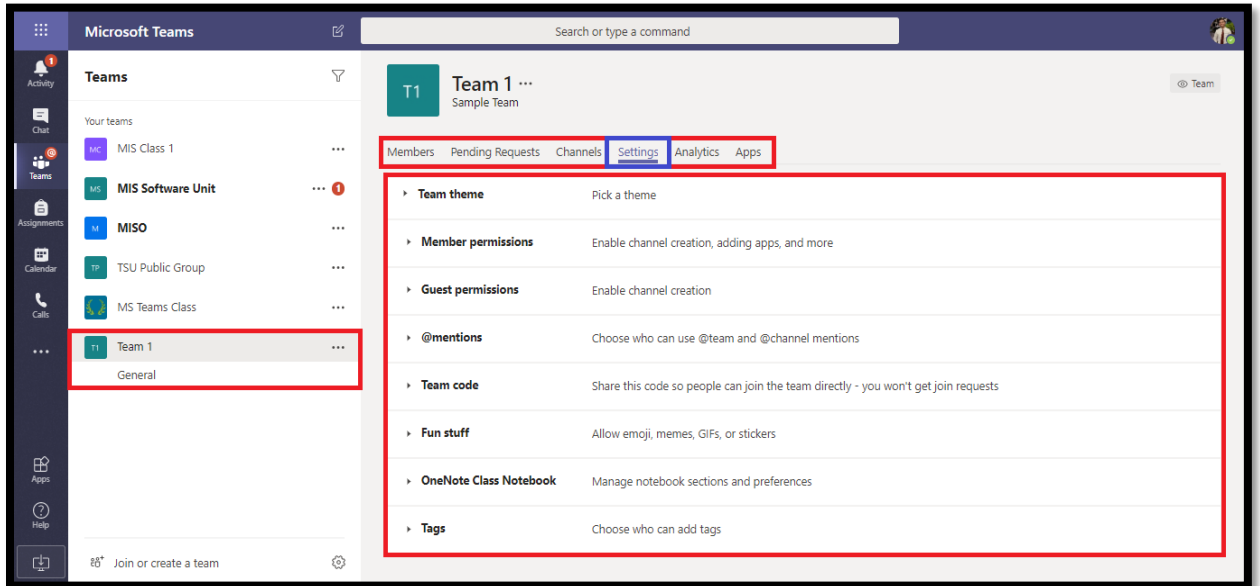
Microsoft Teams

Search or type a command

1
Activity

Chat

Teams

Assignments

Calendar

Calls

...

Apps

Help

Teams

Your teams

MC MIS Class 1 ...

MS MIS Software Unit ...

M MISO ...

TP TSU Public Group ...

MS Teams Class ...

T1 Team 1 ...

General

Join or create a team

T1 Team 1 ...
Sample Team

Team

Members Pending Requests Channels Settings Analytics Apps

Team theme Pick a theme

Member permissions Enable channel creation, adding apps, and more

Guest permissions Enable channel creation

@mentions Choose who can use @team and @channel mentions

Team code Share this code so people can join the team directly - you won't get join requests

Fun stuff Allow emoji, memes, GIFs, or stickers

OneNote Class Notebook Manage notebook sections and preferences

Tags Choose who can add tags